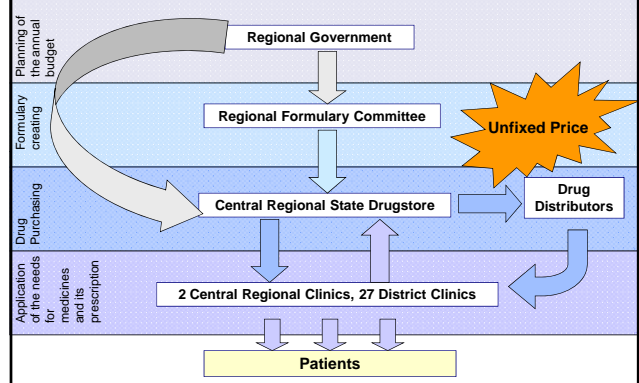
Planning of the annual budget

Regional Government

Formulary creating

Regional Formulary Committee

Unfixed Price

Drug Purchasing

Central Regional State Drugstore

Drug Distributors

Application of the needs for medicines and its prescription

2 Central Regional Clinics, 27 District Clinics

Patients